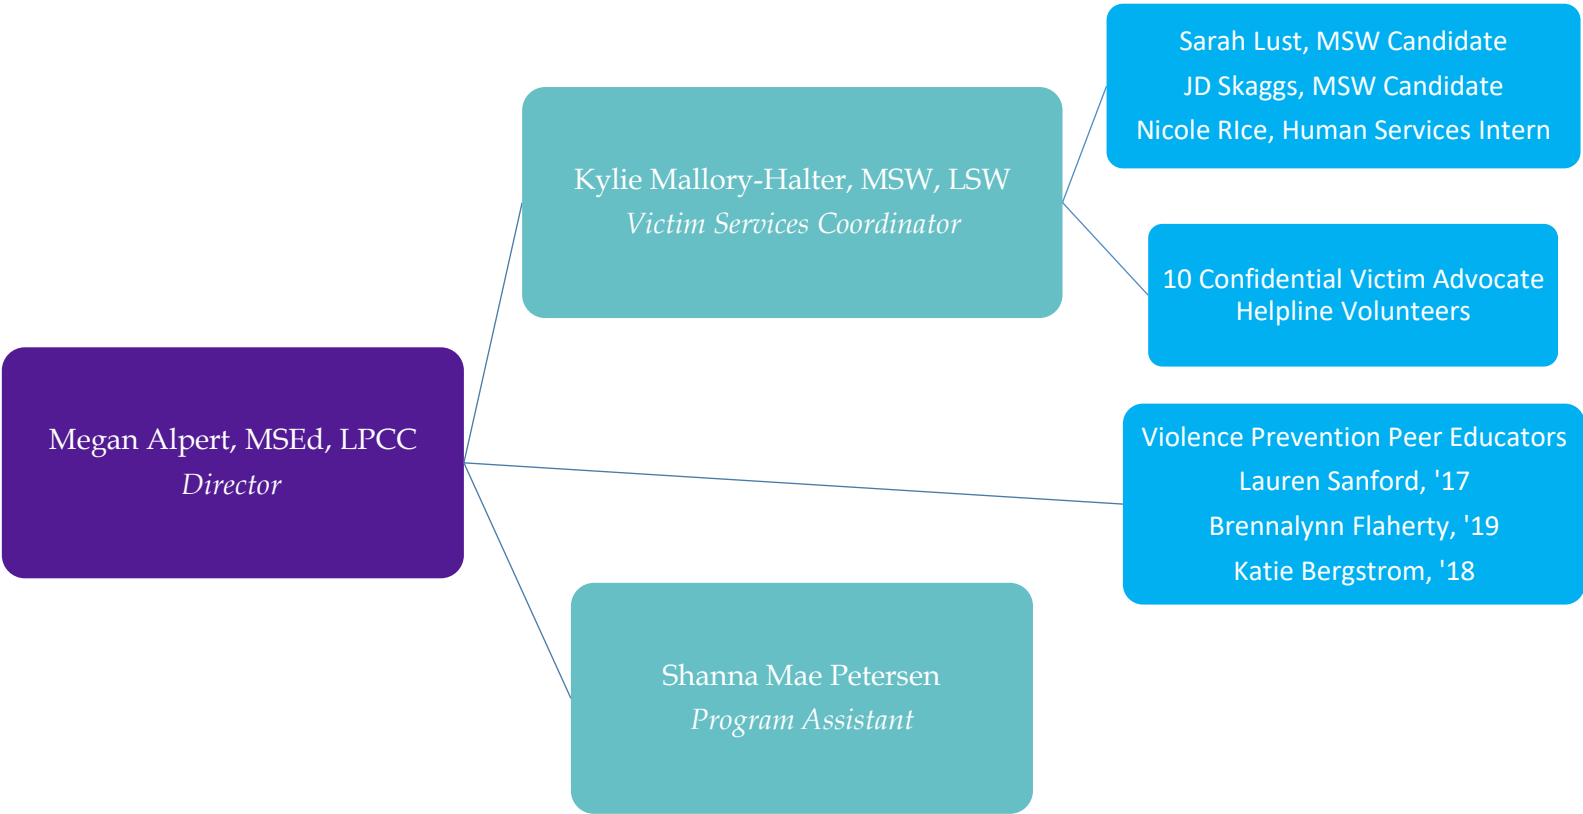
Megan Alpert, MSEd, LPCC
Director

Kylie Mallory-Halter, MSW, LSW
Victim Services Coordinator

Sarah Lust, MSW Candidate
JD Skaggs, MSW Candidate
Nicole RIce, Human Services Intern

10 Confidential Victim Advocate Helpline Volunteers

Violence Prevention Peer Educators
Lauren Sanford, '17
Brennalynn Flaherty, '19
Katie Bergstrom, '18

Shanna Mae Petersen
Program Assistant